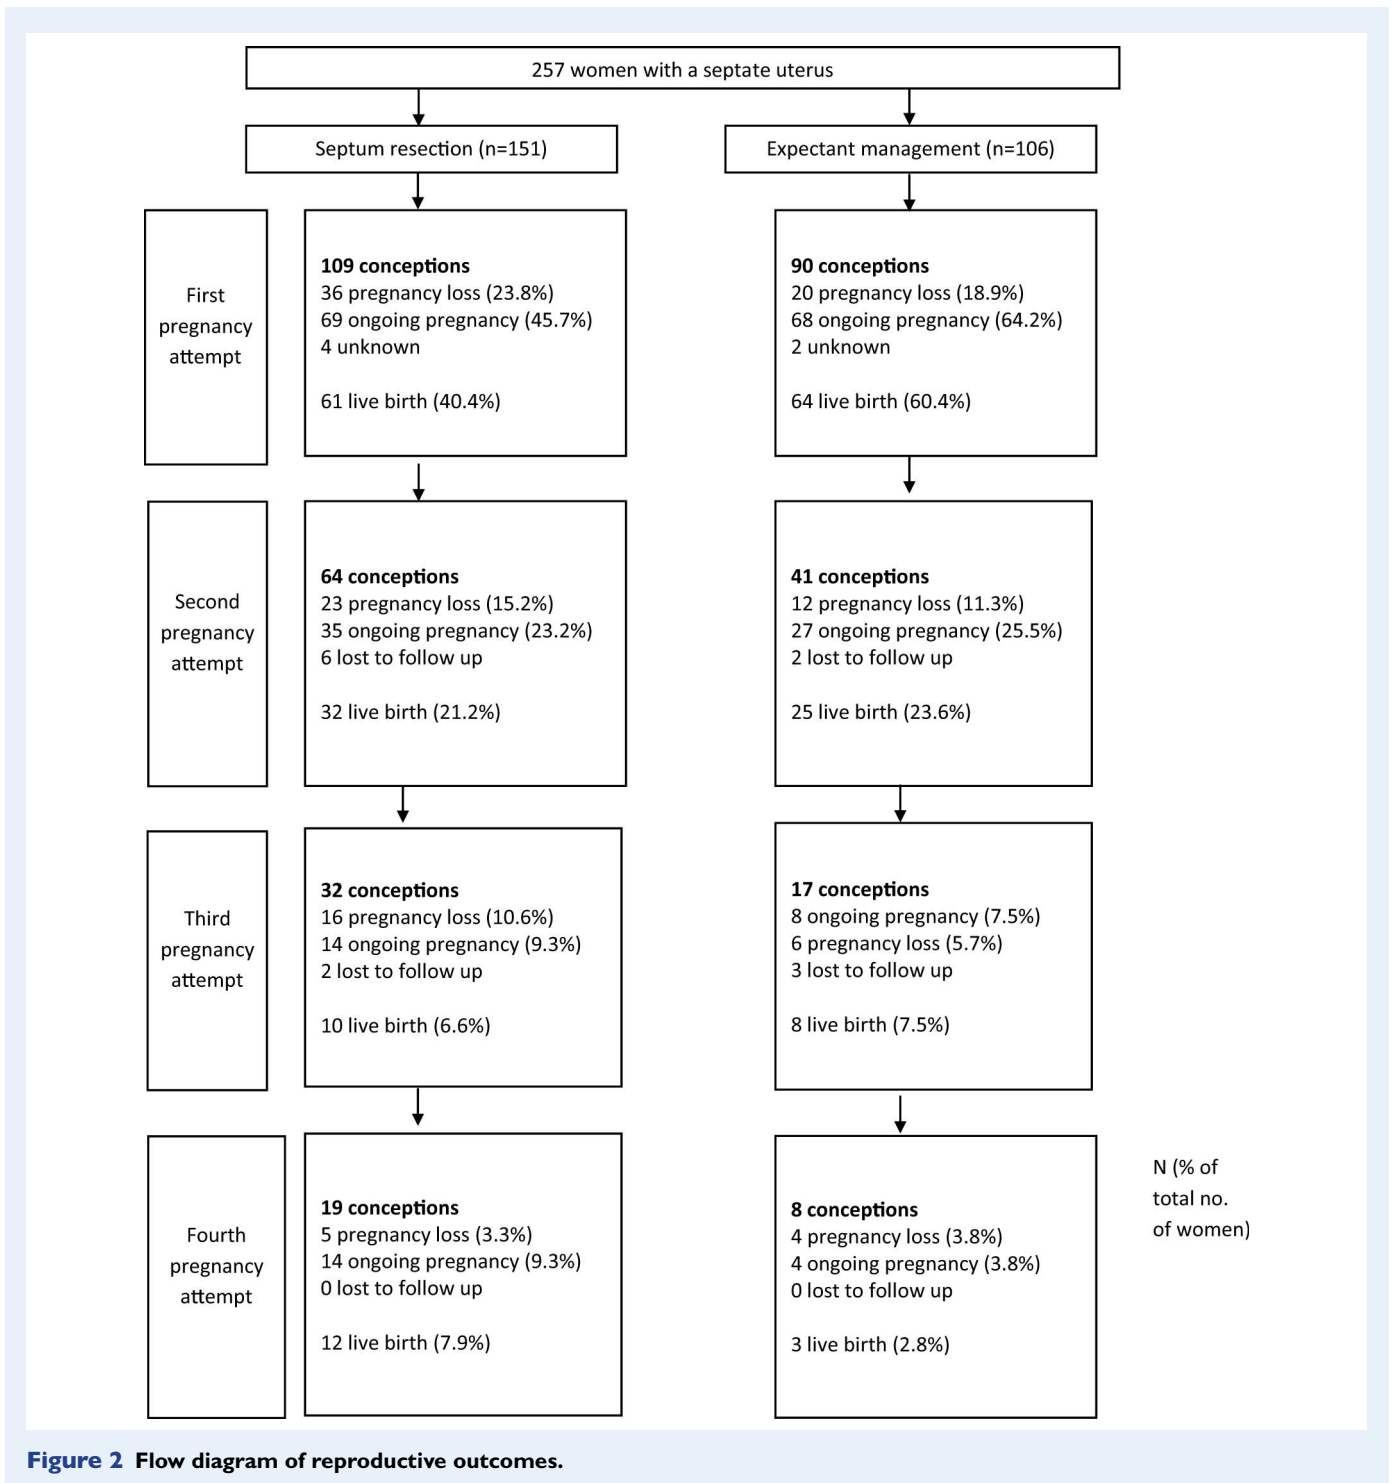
257 women with a septate uterus

Septum resection (n=151)

Expectant management (n=106)

First pregnancy attempt

**109 conceptions**
36 pregnancy loss (23.8%)
69 ongoing pregnancy (45.7%)
4 unknown

61 live birth (40.4%)

**90 conceptions**
20 pregnancy loss (18.9%)
68 ongoing pregnancy (64.2%)
2 unknown

64 live birth (60.4%)

Second pregnancy attempt

**64 conceptions**
23 pregnancy loss (15.2%)
35 ongoing pregnancy (23.2%)
6 lost to follow up

32 live birth (21.2%)

**41 conceptions**
12 pregnancy loss (11.3%)
27 ongoing pregnancy (25.5%)
2 lost to follow up

25 live birth (23.6%)

Third pregnancy attempt

**32 conceptions**
16 pregnancy loss (10.6%)
14 ongoing pregnancy (9.3%)
2 lost to follow up

10 live birth (6.6%)

**17 conceptions**
8 ongoing pregnancy (7.5%)
6 pregnancy loss (5.7%)
3 lost to follow up

8 live birth (7.5%)

Fourth pregnancy attempt

**19 conceptions**
5 pregnancy loss (3.3%)
14 ongoing pregnancy (9.3%)
0 lost to follow up

12 live birth (7.9%)

**8 conceptions**
4 pregnancy loss (3.8%)
4 ongoing pregnancy (3.8%)
0 lost to follow up

3 live birth (2.8%)

N (% of total no. of women)

**Figure 2 Flow diagram of reproductive outcomes.**